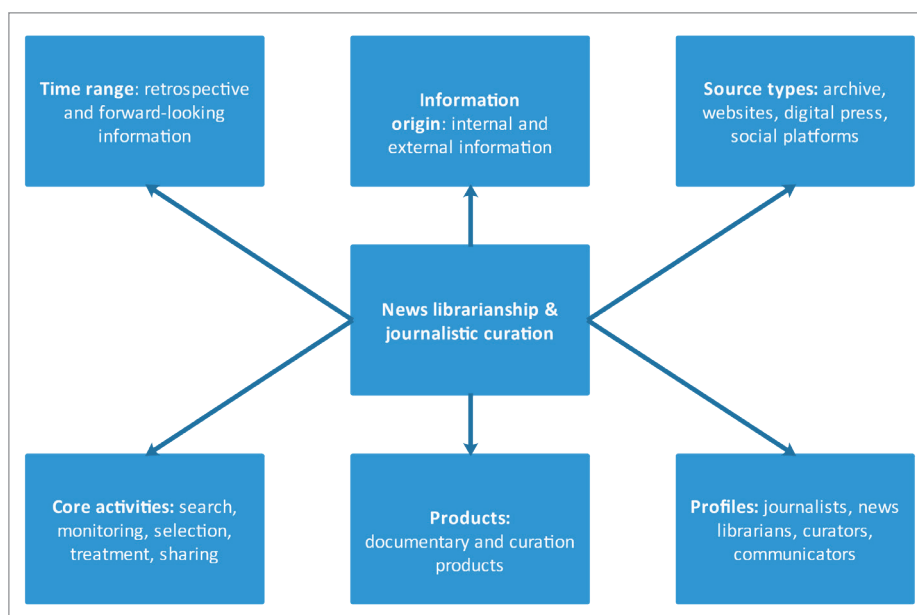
Time range: retrospective and forward-looking information

Information origin: internal and external information

Source types: archive, websites, digital press, social platforms

News librarianship & journalistic curation

Core activities: search, monitoring, selection, treatment, sharing

Products: documentary and curation products

Profiles: journalists, news librarians, curators, communicators